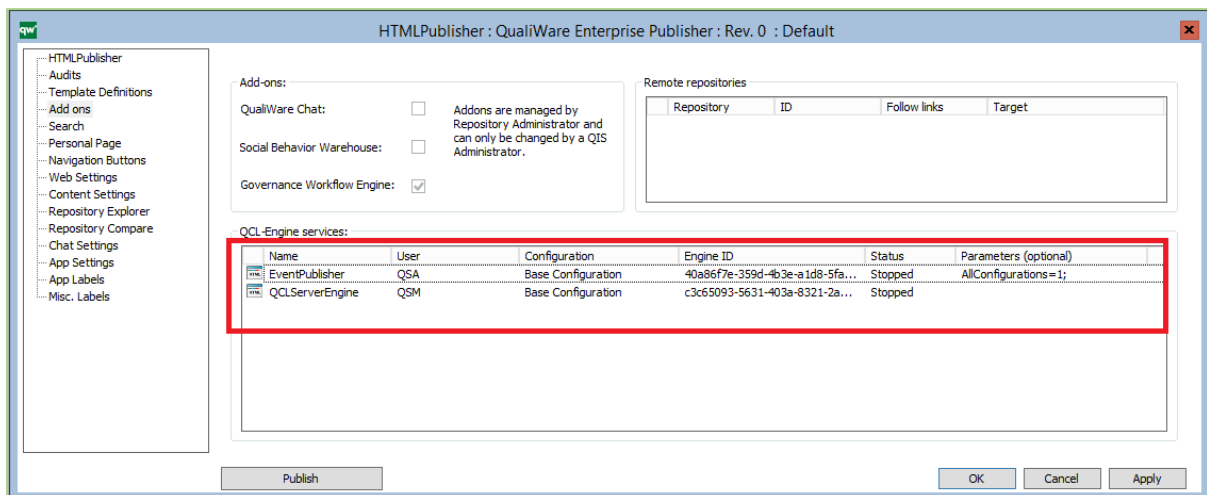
qw HTMLPublisher : QualiWare Enterprise Publisher : Rev. 0 : Default

HTMLPublisher
Audits
Template Definitions
Add ons
Search
Personal Page
Navigation Buttons
Web Settings
Content Settings
Repository Explorer
Repository Compare
Chat Settings
App Settings
App Labels
Misc. Labels

Add-ons:

QualiWare Chat:

Social Behavior Warehouse:

Governance Workflow Engine:

Addons are managed by Repository Administrator and can only be changed by a QIS Administrator.

Remote repositories

| Repository | ID | Follow links | Target |
|---|---|---|---|

QCL-Engine services:

| Name | User | Configuration | Engine ID | Status | Parameters (optional) |
|---|---|---|---|---|---|
| EventPublisher | QSA | Base Configuration | 40a86f7e-359d-4b3e-a1d8-5fa... | Stopped | AllConfigurations=1; |
| QCLServerEngine | QSM | Base Configuration | c3c65093-5631-403a-8321-2a... | Stopped | |

Publish

OK Cancel Apply